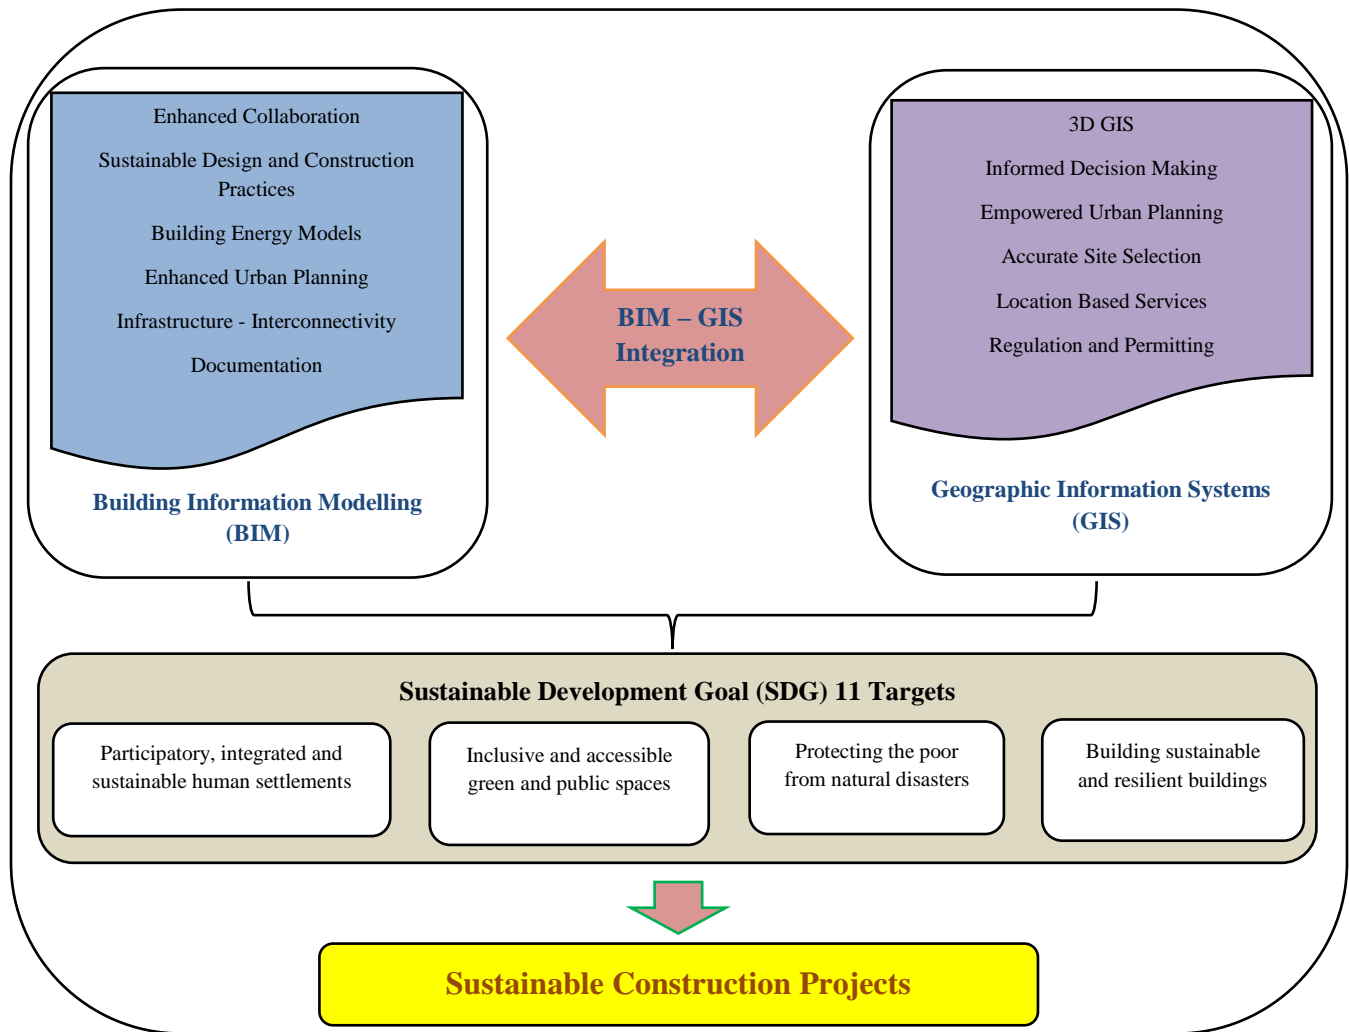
Enhanced Collaboration

Sustainable Design and Construction Practices

Building Energy Models

Enhanced Urban Planning

Infrastructure - Interconnectivity

Documentation

Building Information Modelling (BIM)

BIM – GIS Integration

3D GIS

Informed Decision Making

Empowered Urban Planning

Accurate Site Selection

Location Based Services

Regulation and Permitting

Geographic Information Systems (GIS)

Sustainable Development Goal (SDG) 11 Targets

Participatory, integrated and sustainable human settlements

Inclusive and accessible green and public spaces

Protecting the poor from natural disasters

Building sustainable and resilient buildings

Sustainable Construction Projects